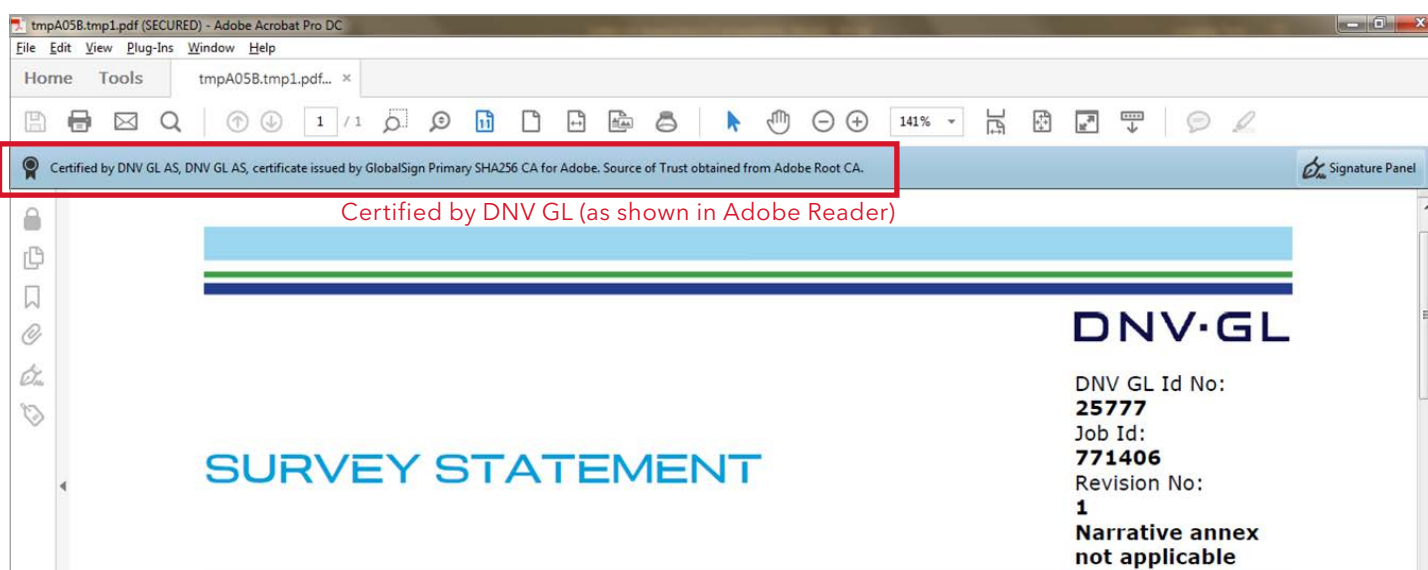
tmpA05B.tmp1.pdf (SECURED) - Adobe Acrobat Pro DC

File Edit View Plug-Ins Window Help

Home Tools tmpA05B.tmp1.pdf... ×

1 / 1 141%

Certified by DNV GL AS, DNV GL AS, certificate issued by GlobalSign Primary SHA256 CA for Adobe. Source of Trust obtained from Adobe Root CA.

Signature Panel

Certified by DNV GL (as shown in Adobe Reader)

DNV·GL

DNV GL Id No:
25777
Job Id:
771406
Revision No:
1
Narrative annex not applicable

SURVEY STATEMENT